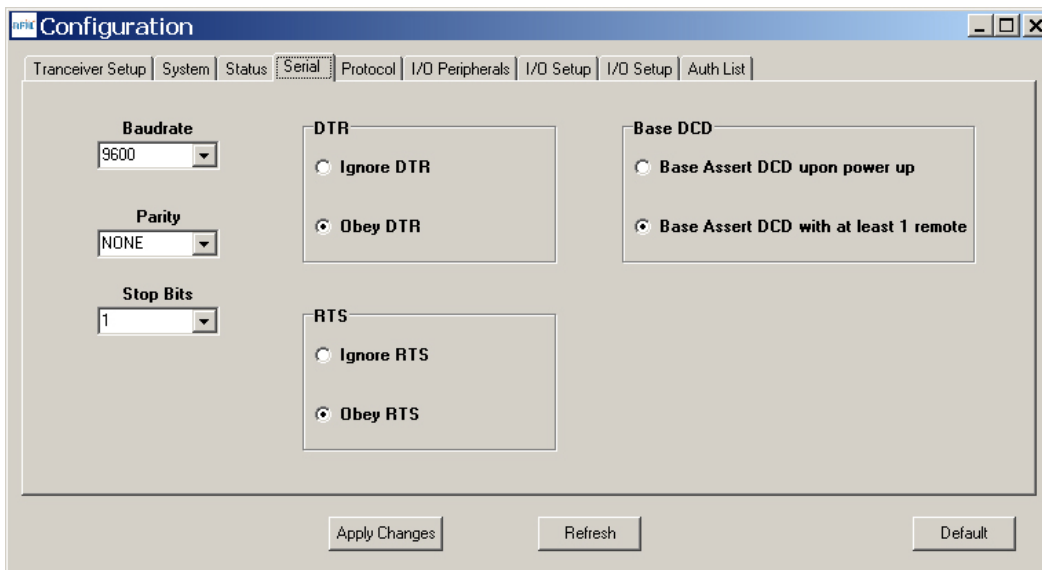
RFID Configuration

Tranceiver Setup | System | Status | Serial | Protocol | I/O Peripherals | I/O Setup | I/O Setup | Auth List

Baudrate
9600

Parity
NONE

Stop Bits
1

DTR
Ignore DTR
Obey DTR

RTS
Ignore RTS
Obey RTS

Base DCD
Base Assert DCD upon power up
Base Assert DCD with at least 1 remote

Apply Changes
Refresh
Default